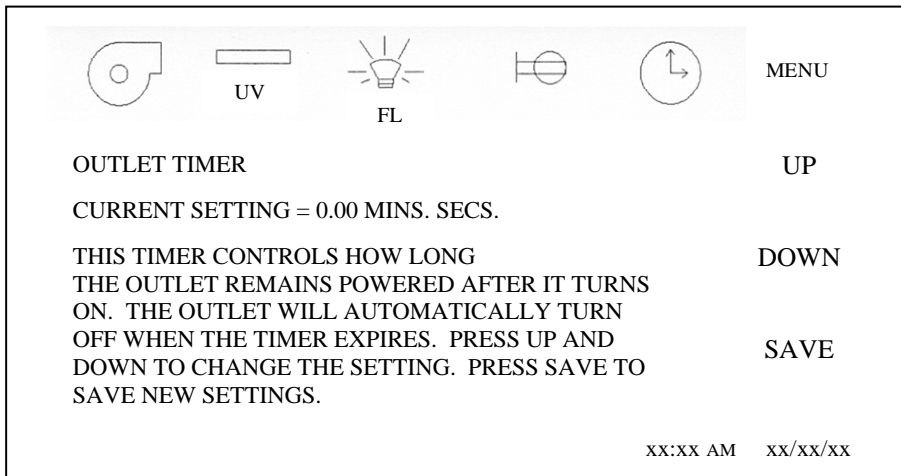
UV

FL

MENU

OUTLET TIMER

UP

CURRENT SETTING = 0.00 MINS. SECS.

THIS TIMER CONTROLS HOW LONG THE OUTLET REMAINS POWERED AFTER IT TURNS ON. THE OUTLET WILL AUTOMATICALLY TURN OFF WHEN THE TIMER EXPIRES. PRESS UP AND DOWN TO CHANGE THE SETTING. PRESS SAVE TO SAVE NEW SETTINGS.

DOWN

SAVE

xx:xx AM xx/xx/xx